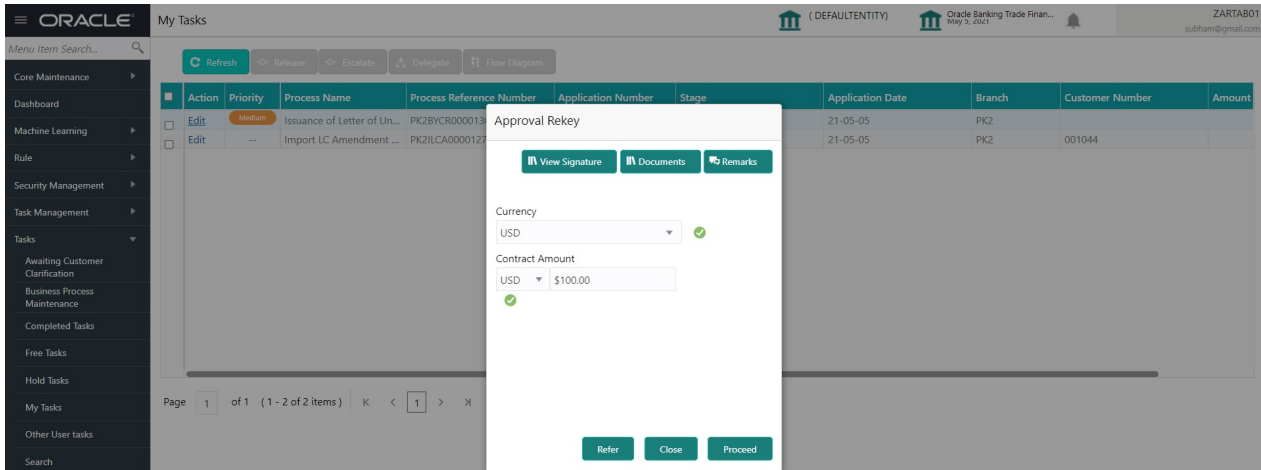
ORACLE

My Tasks

(DEFAULTENTITY)

Oracle Banking Trade Finan... May 5, 2021

ZARTAB01
subham@gmail.com

Menu Item Search...

Core Maintenance

Dashboard

Machine Learning

Rule

Security Management

Task Management

Tasks

Awaiting Customer Clarification

Business Process Maintenance

Completed Tasks

Free Tasks

Hold Tasks

My Tasks

Other User tasks

Search

Refresh | Release | Escalate | Delegate | Flow Diagram

| | Action | Priority | Process Name | Process Reference Number | Application Number | Stage | Application Date | Branch | Customer Number | Amount |
|---|---|---|---|---|---|---|---|---|---|---|
| | Edit | Medium | Issuance of Letter of Un... | PK2BYCR000013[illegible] | | | 21-05-05 | PK2 | | |
| | Edit | -- | Import LC Amendment ... | PK2ILCA000012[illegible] | | | 21-05-05 | PK2 | 001044 | |

Page 1 of 1 (1 - 2 of 2 items) K < 1 > K

Approval Rekey

View Signature | Documents | Remarks

Currency

USD

Contract Amount

USD $100.00

Refer | Close | Proceed